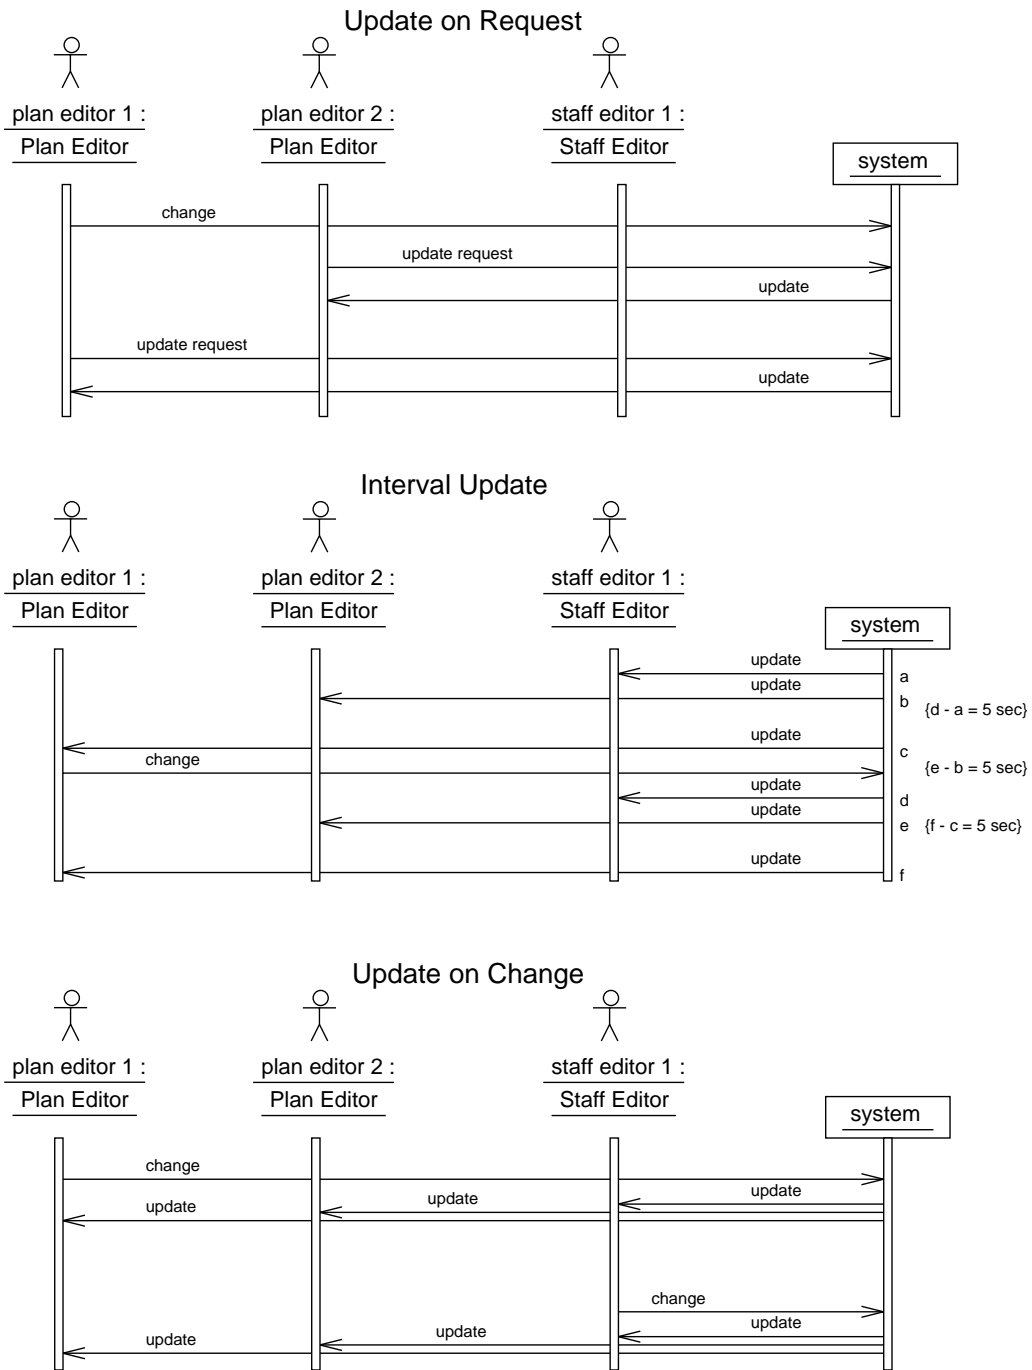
Update on Request

plan editor 1 : Plan Editor
plan editor 2 : Plan Editor
staff editor 1 : Staff Editor
system

change
update request
update
update request
update

Interval Update

plan editor 1 : Plan Editor
plan editor 2 : Plan Editor
staff editor 1 : Staff Editor
system

update
a
update
b
{d - a = 5 sec}
update
change
c
{e - b = 5 sec}
update
d
update
e
{f - c = 5 sec}
update
f

Update on Change

plan editor 1 : Plan Editor
plan editor 2 : Plan Editor
staff editor 1 : Staff Editor
system

change
update
update
update
change
update
update
update